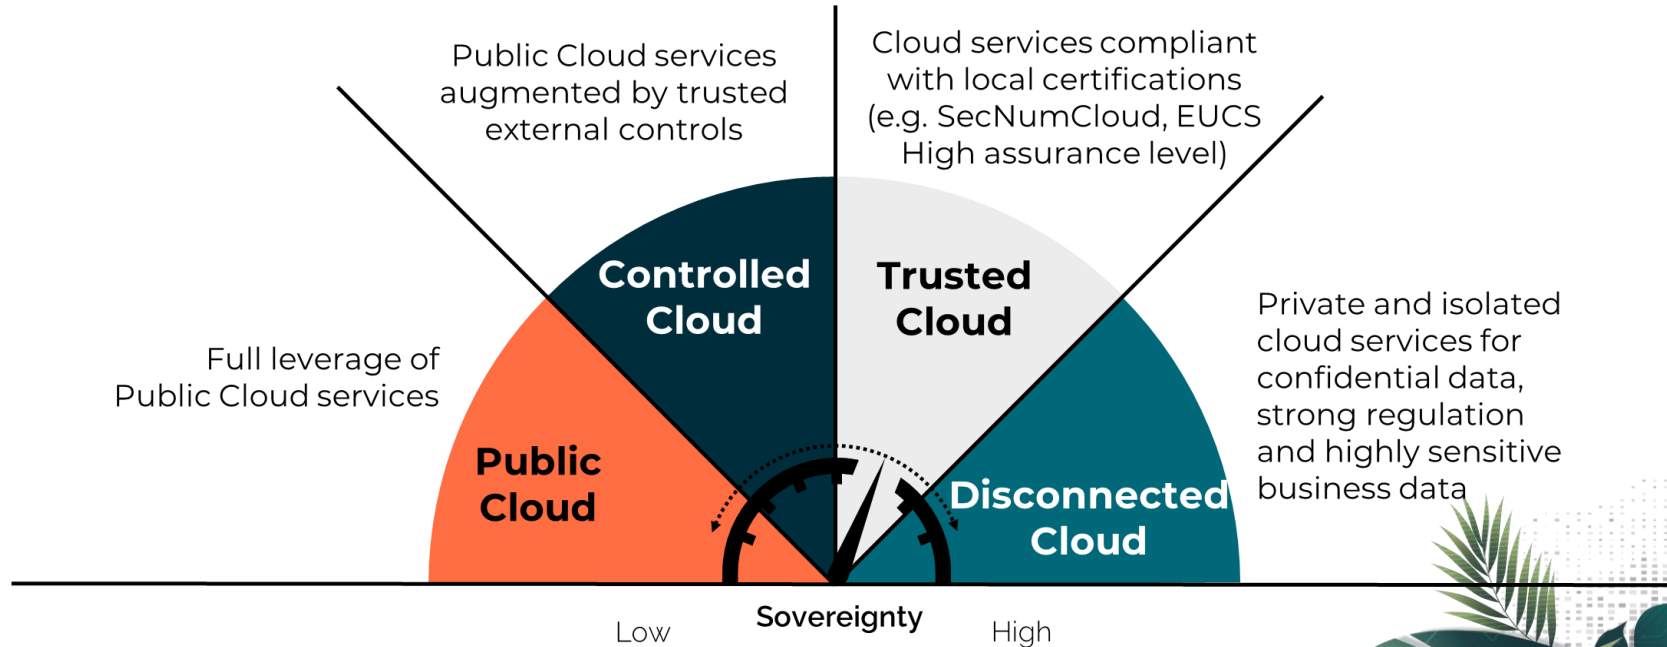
Public Cloud services augmented by trusted external controls

Cloud services compliant with local certifications (e.g. SecNumCloud, EUCS High assurance level)

Controlled Cloud

Trusted Cloud

Private and isolated cloud services for confidential data, strong regulation and highly sensitive business data

Full leverage of Public Cloud services

Public Cloud

Disconnected Cloud

Low

Sovereignty

High